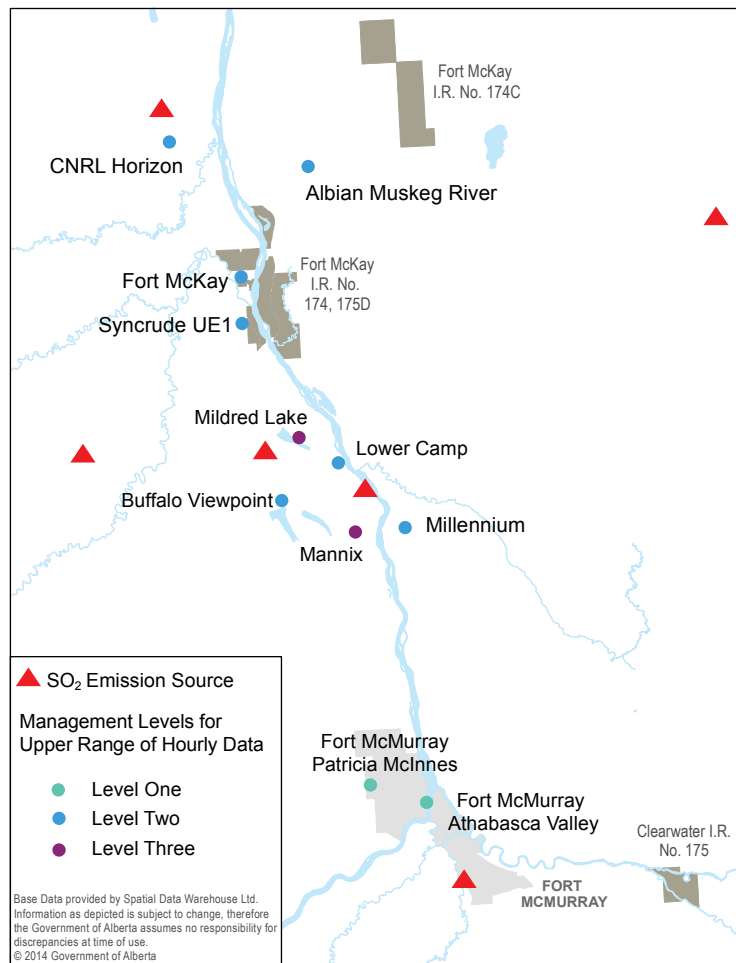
Fort McKay
I.R. No. 174C

CNRL Horizon

Albian Muskeg River

Fort McKay

Fort McKay
I.R. No.
174, 175D

Syncrude UE1

Mildred Lake

Lower Camp

Buffalo Viewpoint

Millennium

Mannix

$SO_2$ Emission Source

Management Levels for Upper Range of Hourly Data

Level One

Level Two

Level Three

Fort McMurray
Patricia McInnes

Fort McMurray
Athabasca Valley

Clearwater I.R.
No. 175

FORT
MCMURRAY

Base Data provided by Spatial Data Warehouse Ltd.
Information as depicted is subject to change, therefore the Government of Alberta assumes no responsibility for discrepancies at time of use.
© 2014 Government of Alberta